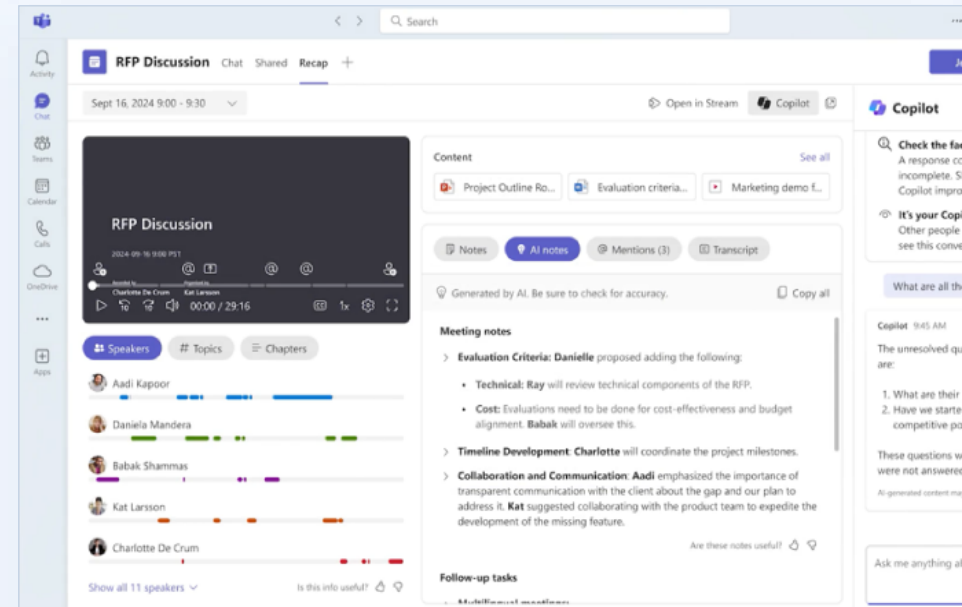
Search

Activity
Chat
Teams
Calendar
Calls
OneDrive
...
Apps

RFP Discussion Chat Shared Recap +

Sept 16, 2024 9:00 - 9:30

Open in Stream Copilot

RFP Discussion
2024-09-16 9:00 PST
Charlotte De Crum Kat Larsson
00:00 / 29:16 1x

Speakers # Topics Chapters

Aadi Kapoor
Daniela Mandera
Babak Shammas
Kat Larsson
Charlotte De Crum

Show all 11 speakers
Is this info useful?

Content See all
Project Outline Ro...
Evaluation criteria...
Marketing demo f...

Notes AI notes Mentions (3) Transcript

Generated by AI. Be sure to check for accuracy. Copy all

Meeting notes

Evaluation Criteria: Danielle proposed adding the following:

• Technical: Ray will review technical components of the RFP.

• Cost: Evaluations need to be done for cost-effectiveness and budget alignment. Babak will oversee this.

Timeline Development: Charlotte will coordinate the project milestones.

Collaboration and Communication: Aadi emphasized the importance of transparent communication with the client about the gap and our plan to address it. Kat suggested collaborating with the product team to expedite the development of the missing feature.

Are these notes useful?

Follow-up tasks

Copilot

Check the fa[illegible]
A response co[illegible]
incomplete. S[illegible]
Copilot impro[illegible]

It's your Copi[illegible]
Other people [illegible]
see this conve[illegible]

What are all th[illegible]

Copilot 9:45 AM
The unresolved qu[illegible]
are:

1. What are their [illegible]
2. Have we starte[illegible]
competitive po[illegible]

These questions w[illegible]
were not answere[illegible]

AI-generated content ma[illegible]

Ask me anything a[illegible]